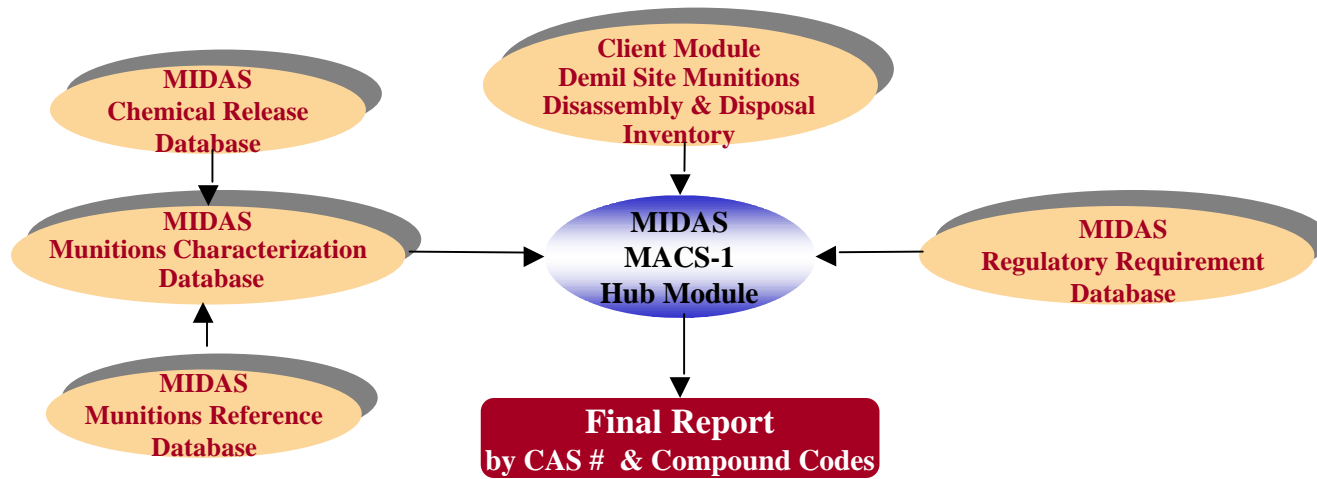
MIDAS
Chemical Release
Database

Client Module
Demil Site Munitions
Disassembly & Disposal
Inventory

MIDAS
Munitions Characterization
Database

MIDAS
MACS-1
Hub Module

MIDAS
Regulatory Requirement
Database

MIDAS
Munitions Reference
Database

Final Report
by CAS # & Compound Codes